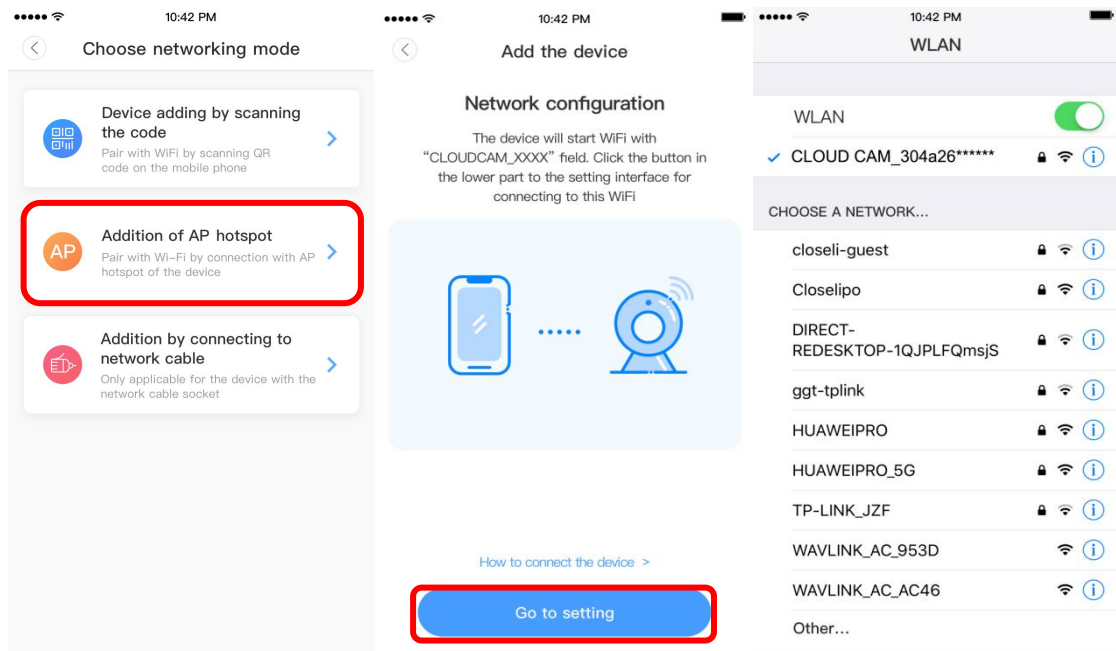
10:42 PM

Choose networking mode

Device adding by scanning the code
Pair with WiFi by scanning QR code on the mobile phone

AP
Addition of AP hotspot
Pair with Wi-Fi by connection with AP hotspot of the device

Addition by connecting to network cable
Only applicable for the device with the network cable socket

10:42 PM

Add the device

Network configuration

The device will start WiFi with "CLOUDCAM_XXXX" field. Click the button in the lower part to the setting interface for connecting to this WiFi

How to connect the device >

Go to setting

10:42 PM

WLAN

WLAN

CLOUD CAM_304a26******

CHOOSE A NETWORK...

closeli-guest

Closelipo

DIRECT-REDESKTOP-1QJPLFQmsjS

ggt-tplink

HUAWEIPRO

HUAWEIPRO_5G

TP-LINK_JZF

WAVLINK_AC_953D

WAVLINK_AC_AC46

Other...